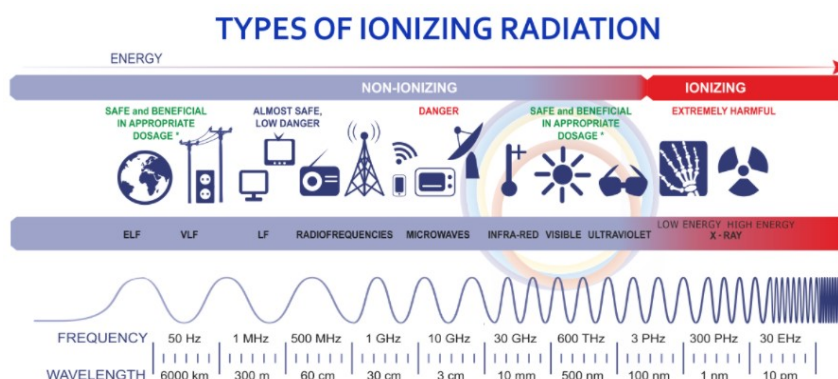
TYPES OF IONIZING RADIATION

ENERGY

NON-IONIZING

IONIZING

SAFE and BENEFICIAL IN APPROPRIATE DOSAGE *

ALMOST SAFE, LOW DANGER

DANGER

SAFE and BENEFICIAL IN APPROPRIATE DOSAGE *

EXTREMELY HARMFUL

ELF VLF LF RADIOFREQUENCIES MICROWAVES INFRA-RED VISIBLE ULTRAVIOLET LOW ENERGY HIGH ENERGY X - RAY

FREQUENCY 50 Hz 1 MHz 500 MHz 1 GHz 10 GHz 30 GHz 600 THz 3 PHz 300 PHz 30 EHz

WAVELENGTH 6000 km 300 m 60 cm 30 cm 3 cm 10 mm 500 nm 100 nm 1 nm 10 pm